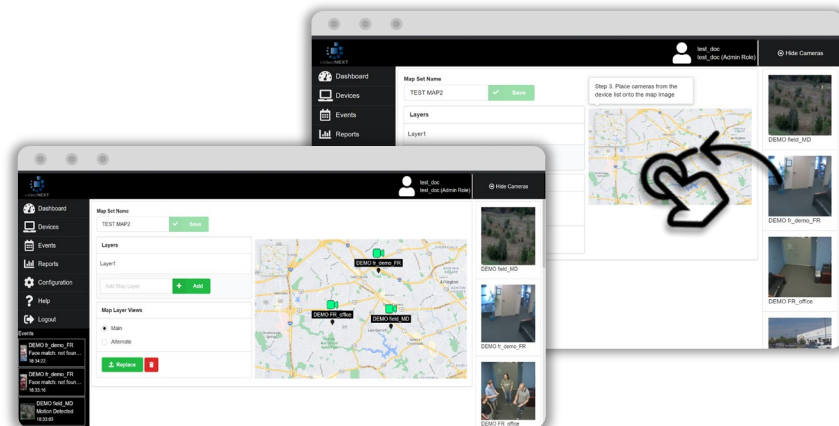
videoNEXT

test_doc
test_doc (Admin Role)

Hide Cameras

Dashboard
Devices
Events
Reports

Map Set Name
TEST MAP2
Save

Layers
Layer1

Step 3. Place cameras from the device list onto the map image

DEMO field_MD
DEMO fr_demo_FR
DEMO FR_office

videoNEXT

test_doc
test_doc (Admin Role)

Hide Cameras

Dashboard
Devices
Events
Reports
Configuration
Help
Logout

Events
DEMO fr_demo_FR
Face match: not foun...
18:34:27
DEMO fr_demo_FR
Face match: not foun...
18:33:16
DEMO field_MD
Motion Detected
18:33:03

Map Set Name
TEST MAP2
Save

Layers
Layer1
Add Map Layer
Add

Map Layer Views
Main
Alternate

Replace

DEMO fr_demo_FR
DEMO FR_office
DEMO field_MD

DEMO field_MD
DEMO fr_demo_FR
DEMO FR_office